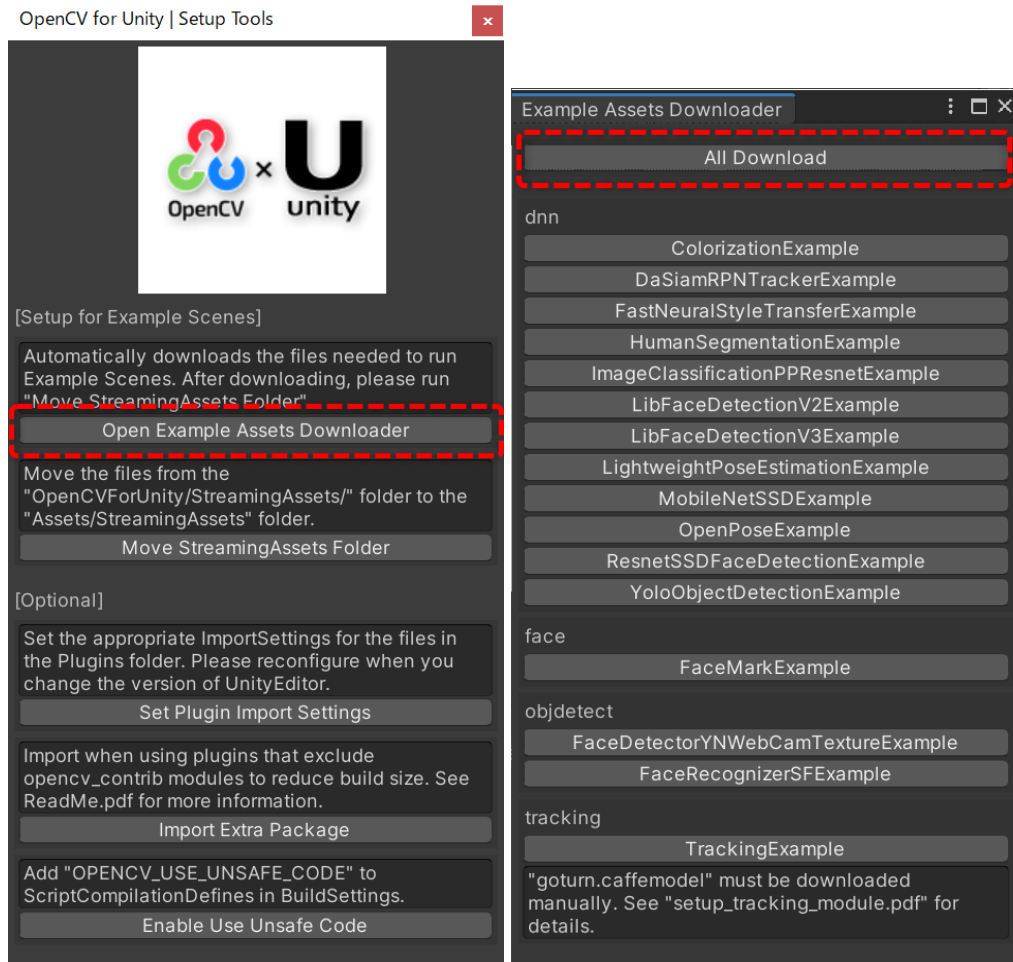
OpenCV for Unity | Setup Tools

OpenCV × unity

[Setup for Example Scenes]

Automatically downloads the files needed to run Example Scenes. After downloading, please run "Move StreamingAssets Folder"

Open Example Assets Downloader

Move the files from the "OpenCVForUnity/StreamingAssets/" folder to the "Assets/StreamingAssets" folder.

Move StreamingAssets Folder

[Optional]

Set the appropriate ImportSettings for the files in the Plugins folder. Please reconfigure when you change the version of UnityEditor.

Set Plugin Import Settings

Import when using plugins that exclude opencv_contrib modules to reduce build size. See ReadMe.pdf for more information.

Import Extra Package

Add "OPENCV_USE_UNSAFE_CODE" to ScriptCompilationDefines in BuildSettings.

Enable Use Unsafe Code

Example Assets Downloader

All Download

dnn

ColorizationExample

DaSiamRPNTrackerExample

FastNeuralStyleTransferExample

HumanSegmentationExample

ImageClassificationPPResnetExample

LibFaceDetectionV2Example

LibFaceDetectionV3Example

LightweightPoseEstimationExample

MobileNetSSDExample

OpenPoseExample

ResnetSSDFaceDetectionExample

YoloObjectDetectionExample

face

FaceMarkExample

objdetect

FaceDetectorYNWebCamTextureExample

FaceRecognizerSFExample

tracking

TrackingExample

"goturn.caffemodel" must be downloaded manually. See "setup_tracking_module.pdf" for details.